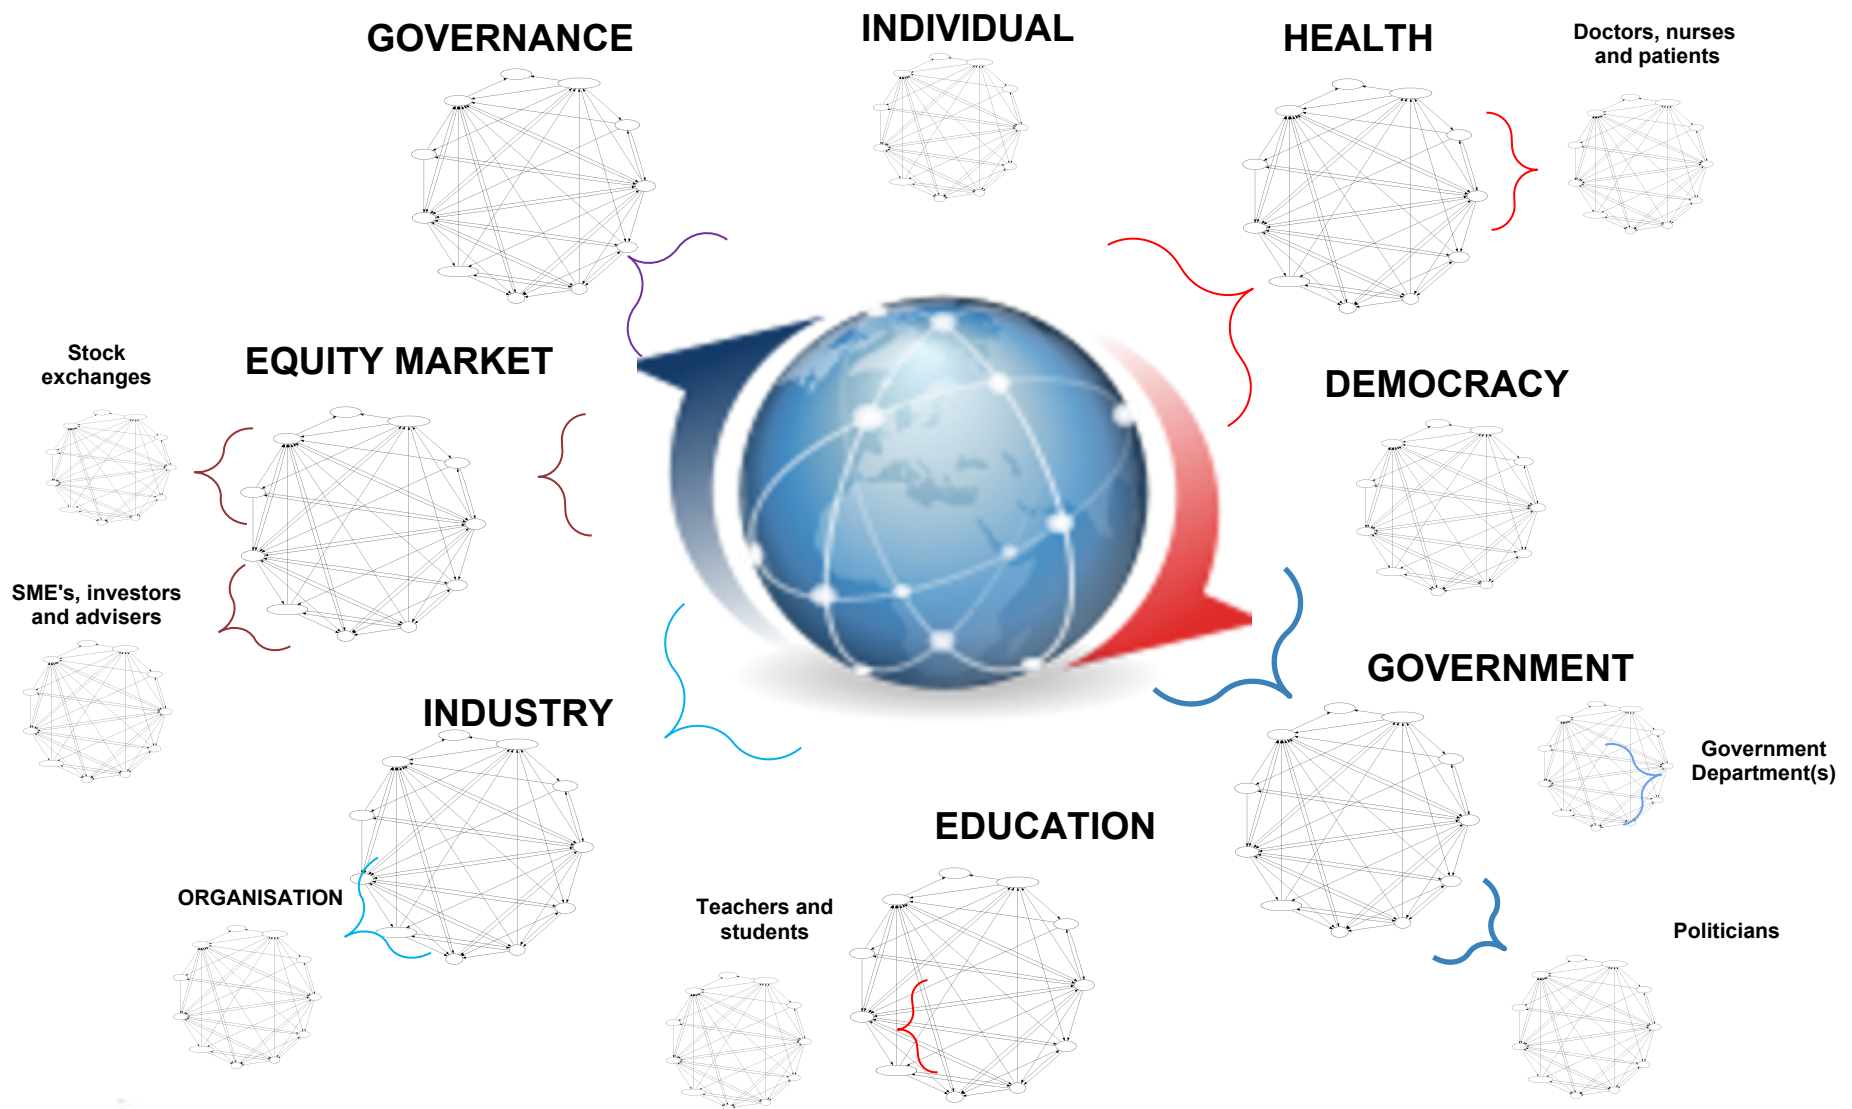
GOVERNANCE

INDIVIDUAL

HEALTH

Doctors, nurses and patients

Stock exchanges

EQUITY MARKET

DEMOCRACY

SME's, investors and advisers

GOVERNMENT

INDUSTRY

Government Department(s)

EDUCATION

ORGANISATION

Teachers and students

Politicians